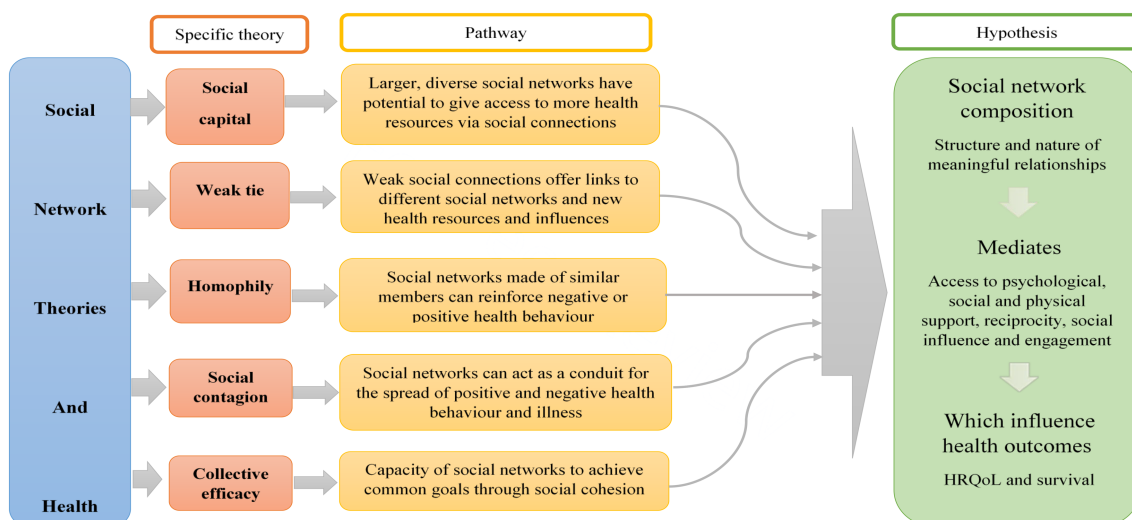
Specific theory

Pathway

Hypothesis

Social

Network

Theories

And

Health

Social capital

Larger, diverse social networks have potential to give access to more health resources via social connections

Weak tie

Weak social connections offer links to different social networks and new health resources and influences

Homophily

Social networks made of similar members can reinforce negative or positive health behaviour

Social contagion

Social networks can act as a conduit for the spread of positive and negative health behaviour and illness

Collective efficacy

Capacity of social networks to achieve common goals through social cohesion

Social network composition

Structure and nature of meaningful relationships

Mediates

Access to psychological, social and physical support, reciprocity, social influence and engagement

Which influence health outcomes

HRQoL and survival